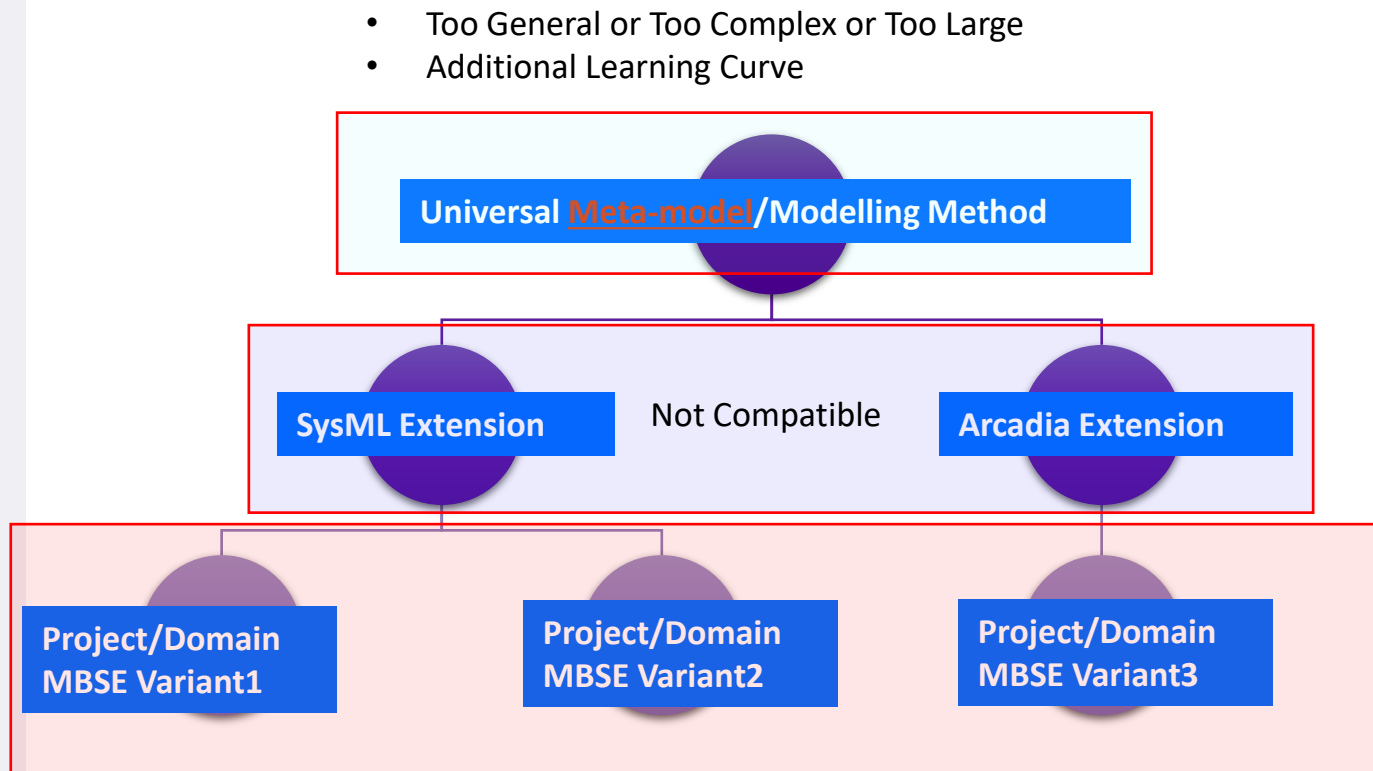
- Too General or Too Complex or Too Large
- Additional Learning Curve

Universal Meta-model/Modelling Method

SysML Extension

Not Compatible

Arcadia Extension

Project/Domain MBSE Variant1

Project/Domain MBSE Variant2

Project/Domain MBSE Variant3